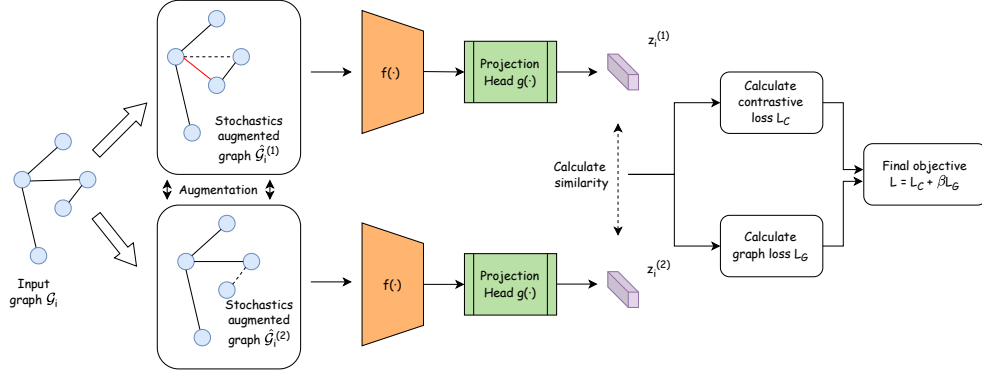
Stochastics augmented graph $\hat{\mathcal{G}}_i^{(1)}$

$f(\cdot)$

Projection Head $g(\cdot)$

$z_i^{(1)}$

Input graph $\mathcal{G}_i$

Augmentation

Calculate similarity

Calculate contrastive loss $L_C$

Final objective $L = L_C + \beta L_G$

Calculate graph loss $L_G$

Stochastics augmented graph $\hat{\mathcal{G}}_i^{(2)}$

$f(\cdot)$

Projection Head $g(\cdot)$

$z_i^{(2)}$